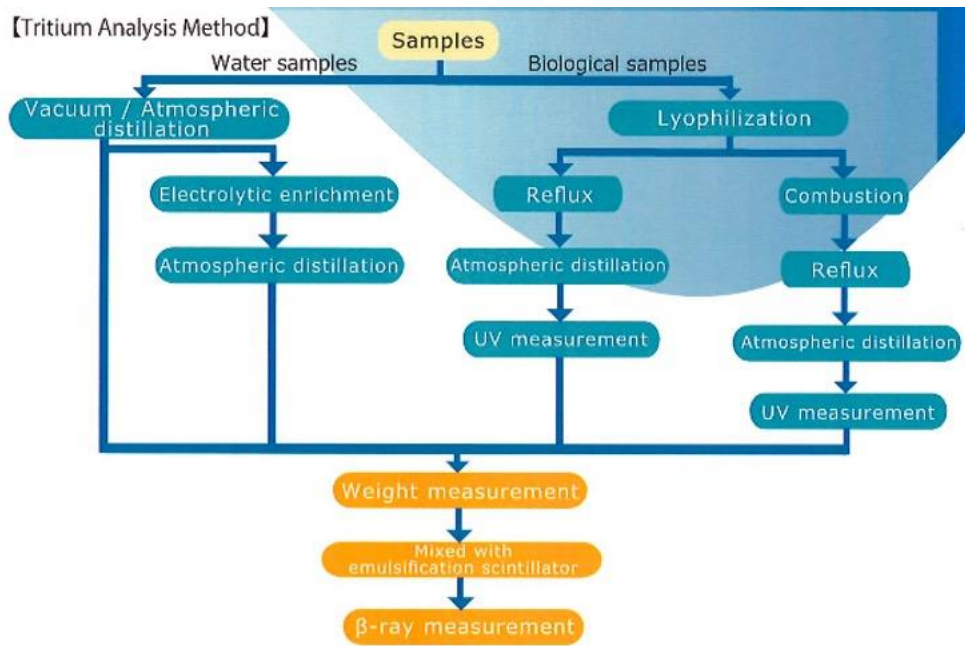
【Tritium Analysis Method】

Samples

Water samples

Biological samples

Vacuum / Atmospheric distillation

Lyophilization

Electrolytic enrichment

Reflux

Combustion

Atmospheric distillation

Atmospheric distillation

Reflux

UV measurement

Atmospheric distillation

UV measurement

Weight measurement

Mixed with emulsification scintillator

β-ray measurement